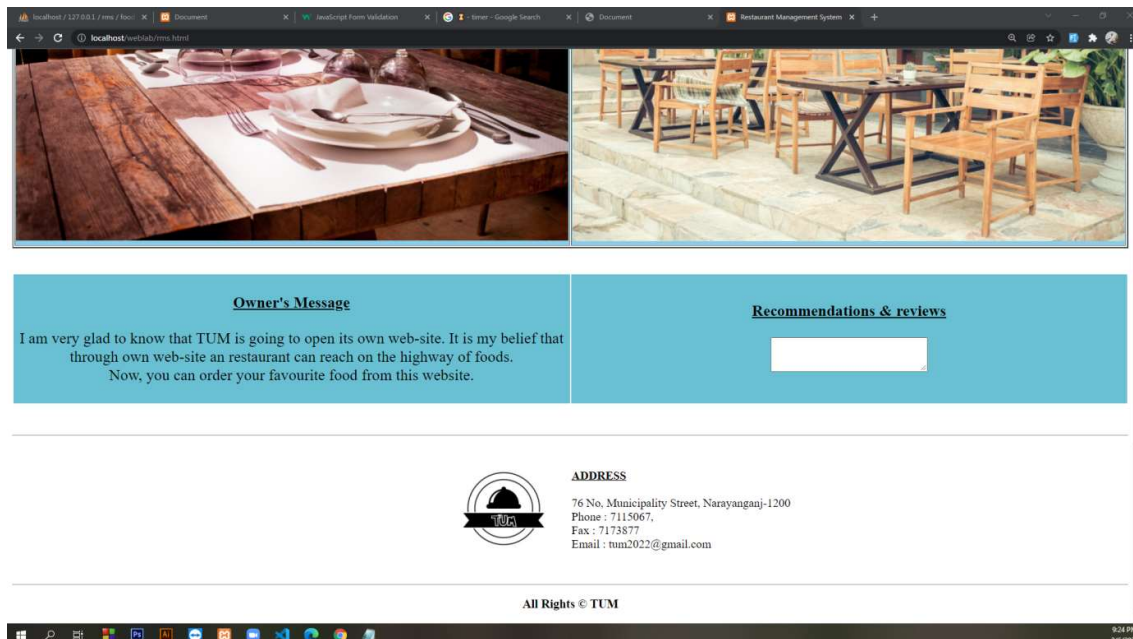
localhost / 127.0.0.1 / rms / food | Document | JavaScript Form Validation | timer - Google Search | Document | Restaurant Management System

localhost/weblab/rms.html

Owner's Message

I am very glad to know that TUM is going to open its own web-site. It is my belief that through own web-site an restaurant can reach on the highway of foods.
Now, you can order your favourite food from this website.

Recommendations & reviews

TUM

ADDRESS

76 No, Municipality Street, Narayanganj-1200
Phone : 7115067,
Fax : 7173877
Email : tum2022@gmail.com

All Rights © TUM

9:24 PM